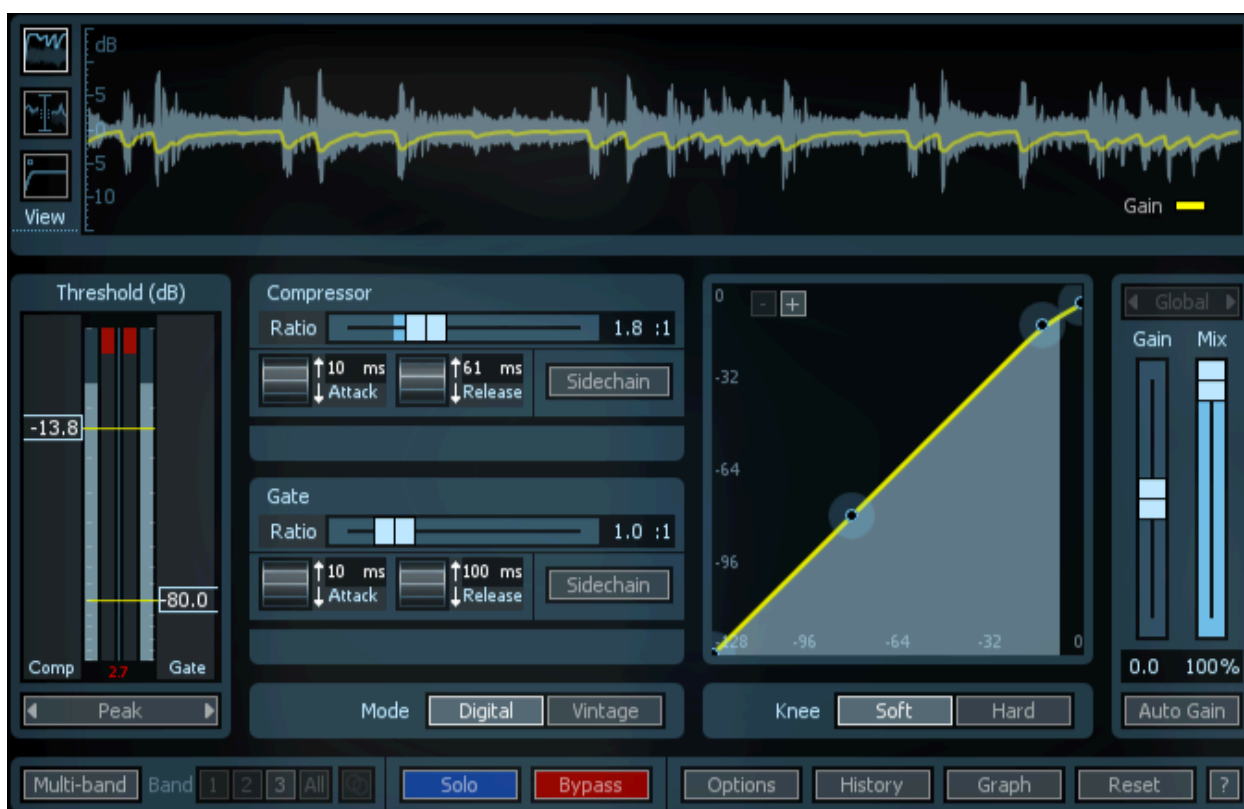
View

dB
5
0
5
10

Gain

Threshold (dB)
-13.8
-80.0
Comp
2.7
Gate
Peak

Compressor
Ratio 1.8 :1
10 ms Attack
61 ms Release
Sidechain

Gate
Ratio 1.0 :1
10 ms Attack
100 ms Release
Sidechain

Mode Digital Vintage

- +
0
-32
-64
-96
-128 -96 -64 -32 0

Knee Soft Hard

Global
Gain Mix
0.0 100%
Auto Gain

Multi-band Band 1 2 3 All
Solo Bypass
Options History Graph Reset ?